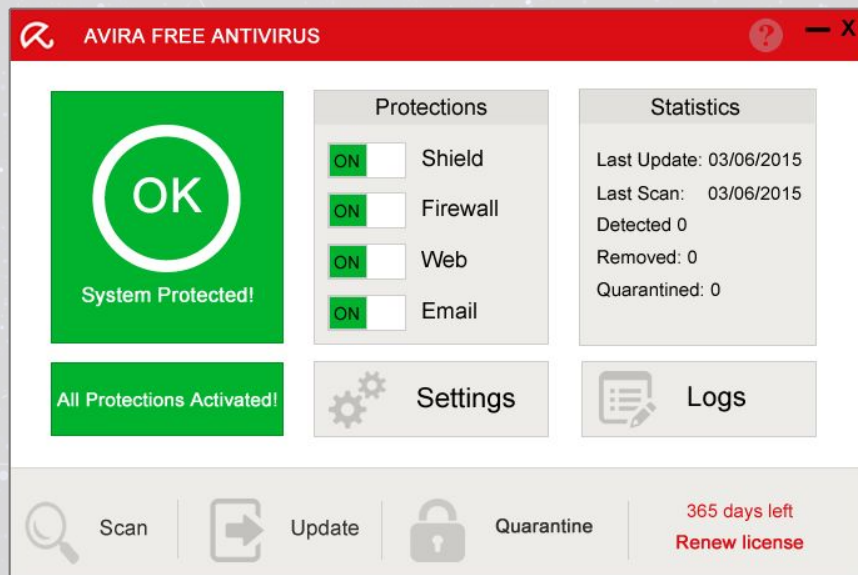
AVIRA FREE ANTIVIRUS

?

X

OK

System Protected!

Protections

ON Shield

ON Firewall

ON Web

ON Email

Statistics

Last Update: 03/06/2015

Last Scan: 03/06/2015

Detected 0

Removed: 0

Quarantined: 0

All Protections Activated!

Settings

Logs

Scan

Update

Quarantine

365 days left

Renew license